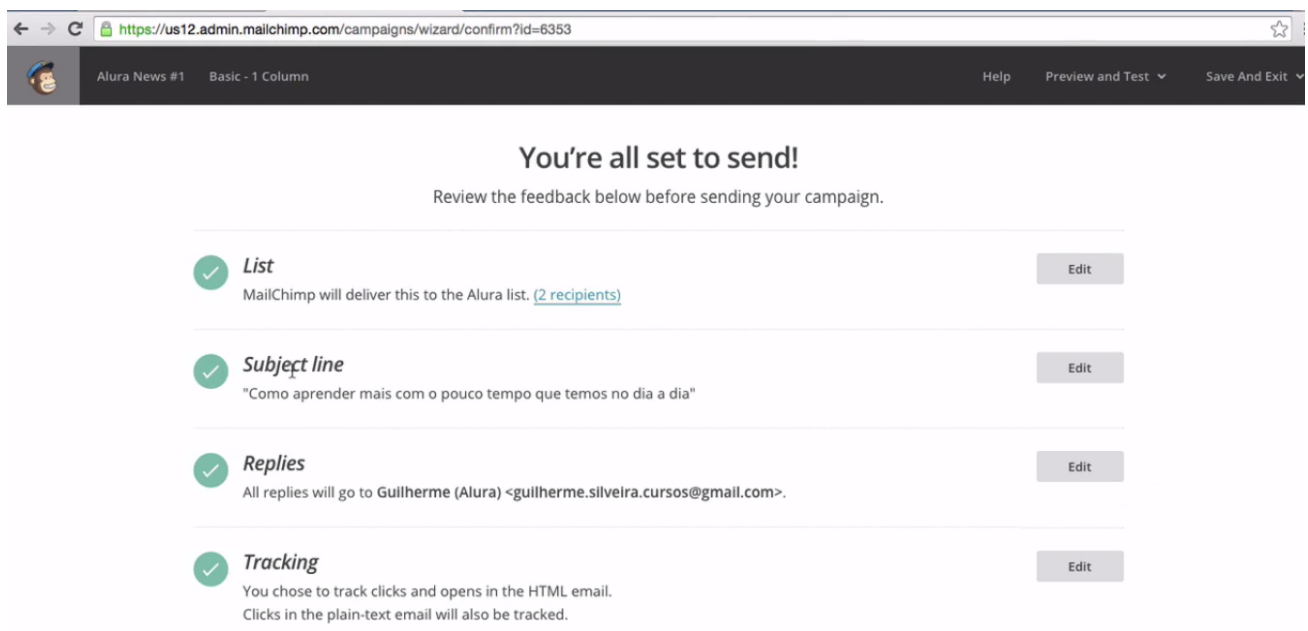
https://us12.admin.mailchimp.com/campaigns/wizard/confirm?id=6353

Alura News #1 Basic - 1 Column Help Preview and Test Save And Exit

You're all set to send!

Review the feedback below before sending your campaign.

List

MailChimp will deliver this to the Alura list. (2 recipients)

Edit

Subject line

"Como aprender mais com o pouco tempo que temos no dia a dia"

Edit

Replies

All replies will go to Guilherme (Alura) <guilherme.silveira.cursos@gmail.com>.

Edit

Tracking

You chose to track clicks and opens in the HTML email.
Clicks in the plain-text email will also be tracked.

Edit